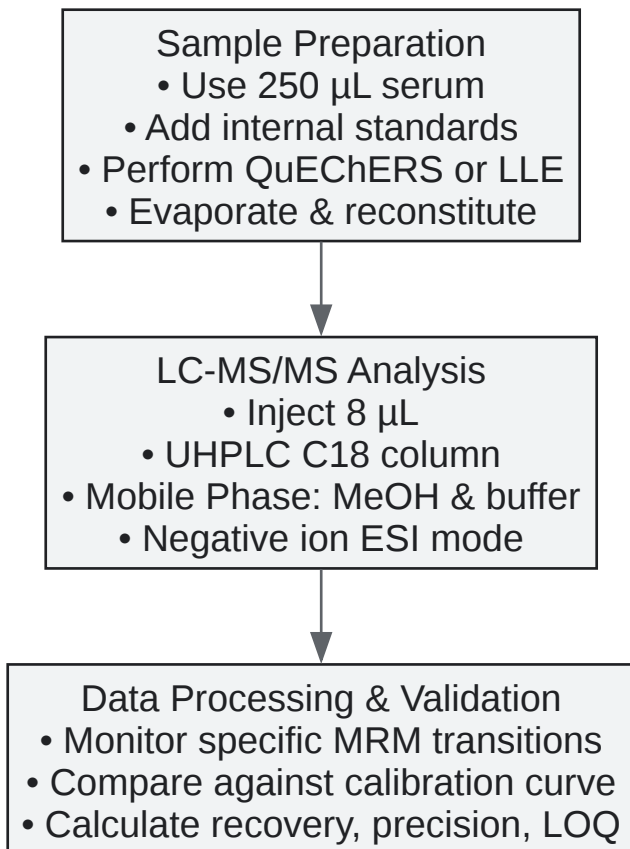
Sample Preparation
• Use 250 µL serum
• Add internal standards
• Perform QuEChERS or LLE
• Evaporate & reconstitute

LC-MS/MS Analysis
• Inject 8 µL
• UHPLC C18 column
• Mobile Phase: MeOH & buffer
• Negative ion ESI mode

Data Processing & Validation
• Monitor specific MRM transitions
• Compare against calibration curve
• Calculate recovery, precision, LOQ